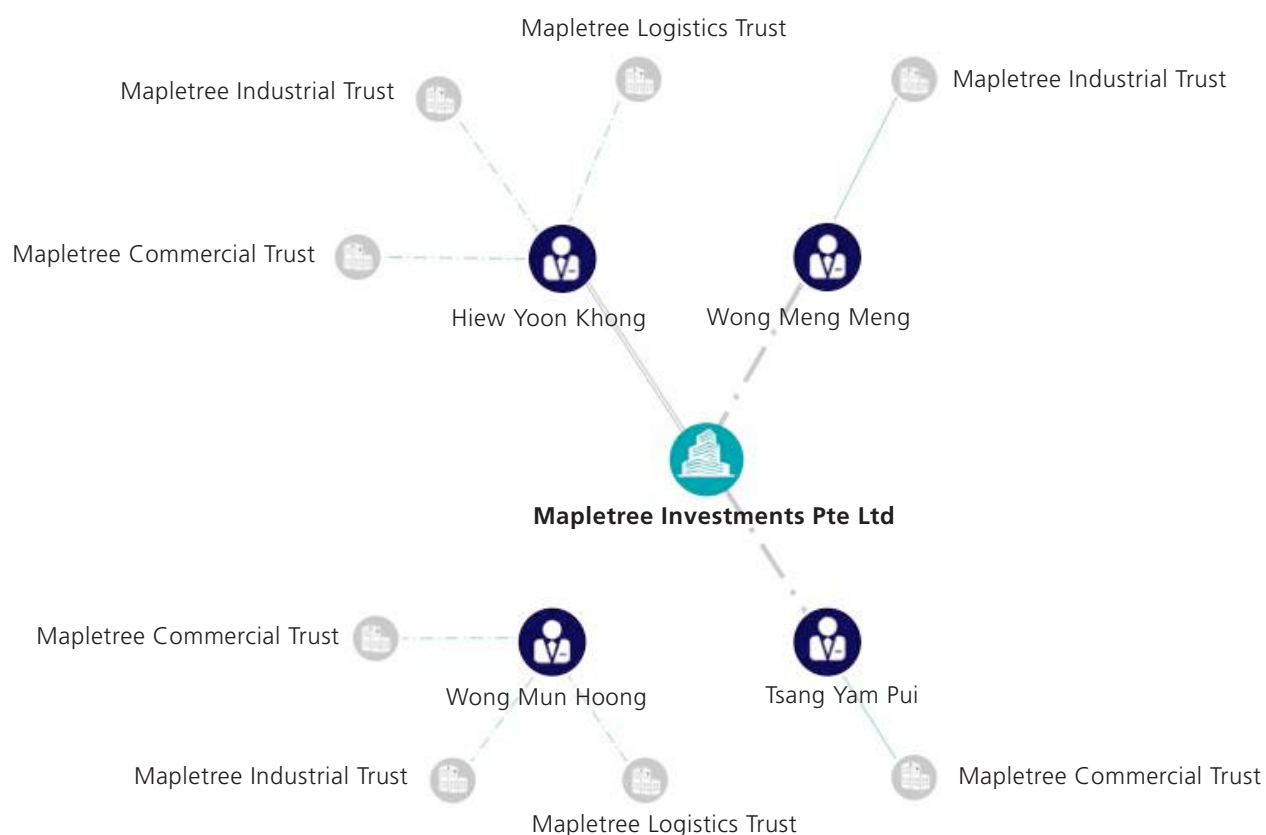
Mapletree Logistics Trust

Mapletree Industrial Trust

Mapletree Industrial Trust

Mapletree Commercial Trust

Hiew Yoon Khong

Wong Meng Meng

**Mapletree Investments Pte Ltd**

Mapletree Commercial Trust

Wong Mun Hoong

Tsang Yam Pui

Mapletree Industrial Trust

Mapletree Commercial Trust

Mapletree Logistics Trust